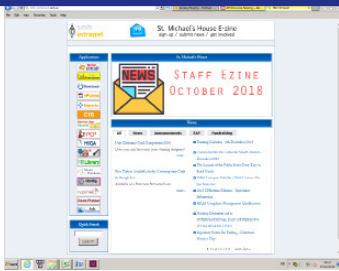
intranet

St. Michael's House E-zine
sign up | submit news | get involved

Applications

St. Michael's House

NEWS

Staff Ezine
October 2018

News

All News Announcements EAP Fundraising

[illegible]

Quick Search

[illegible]